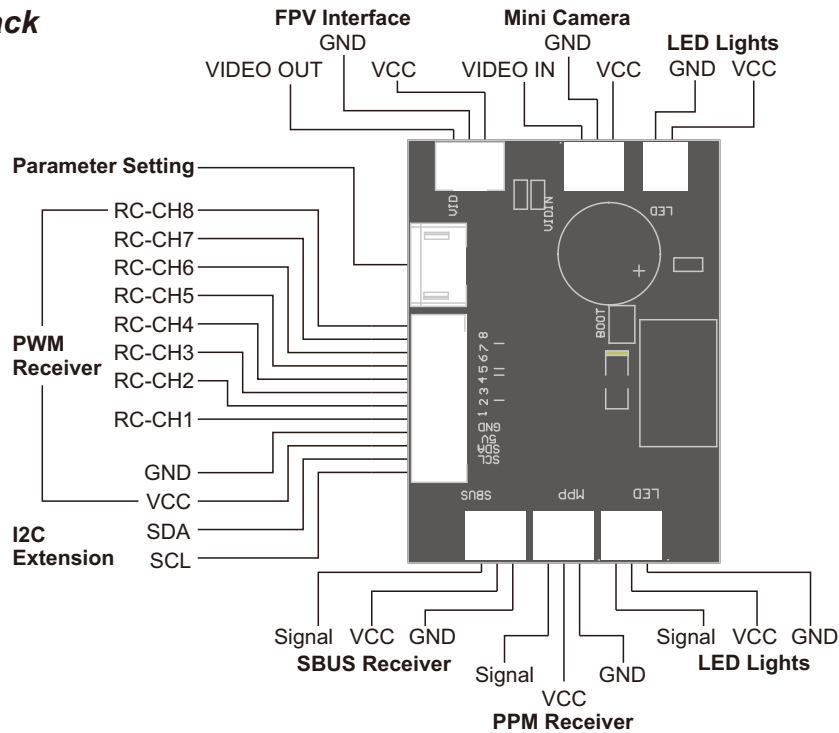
ack

FPV Interface
GND
VIDEO OUT VCC

Mini Camera
GND
VIDEO IN VCC

LED Lights
GND VCC

Parameter Setting

RC-CH8
RC-CH7
RC-CH6
RC-CH5
RC-CH4
RC-CH3
RC-CH2
RC-CH1

PWM Receiver

GND
VCC
SDA
SCL

I2C Extension

VID
VIDIN
LED
BOOT
8
1 2 3 4 5 6 7
GND
5V
SDA
SCL
SBUS
PPM
LED

Signal VCC GND
SBUS Receiver

Signal VCC GND
PPM Receiver

Signal VCC GND
LED Lights